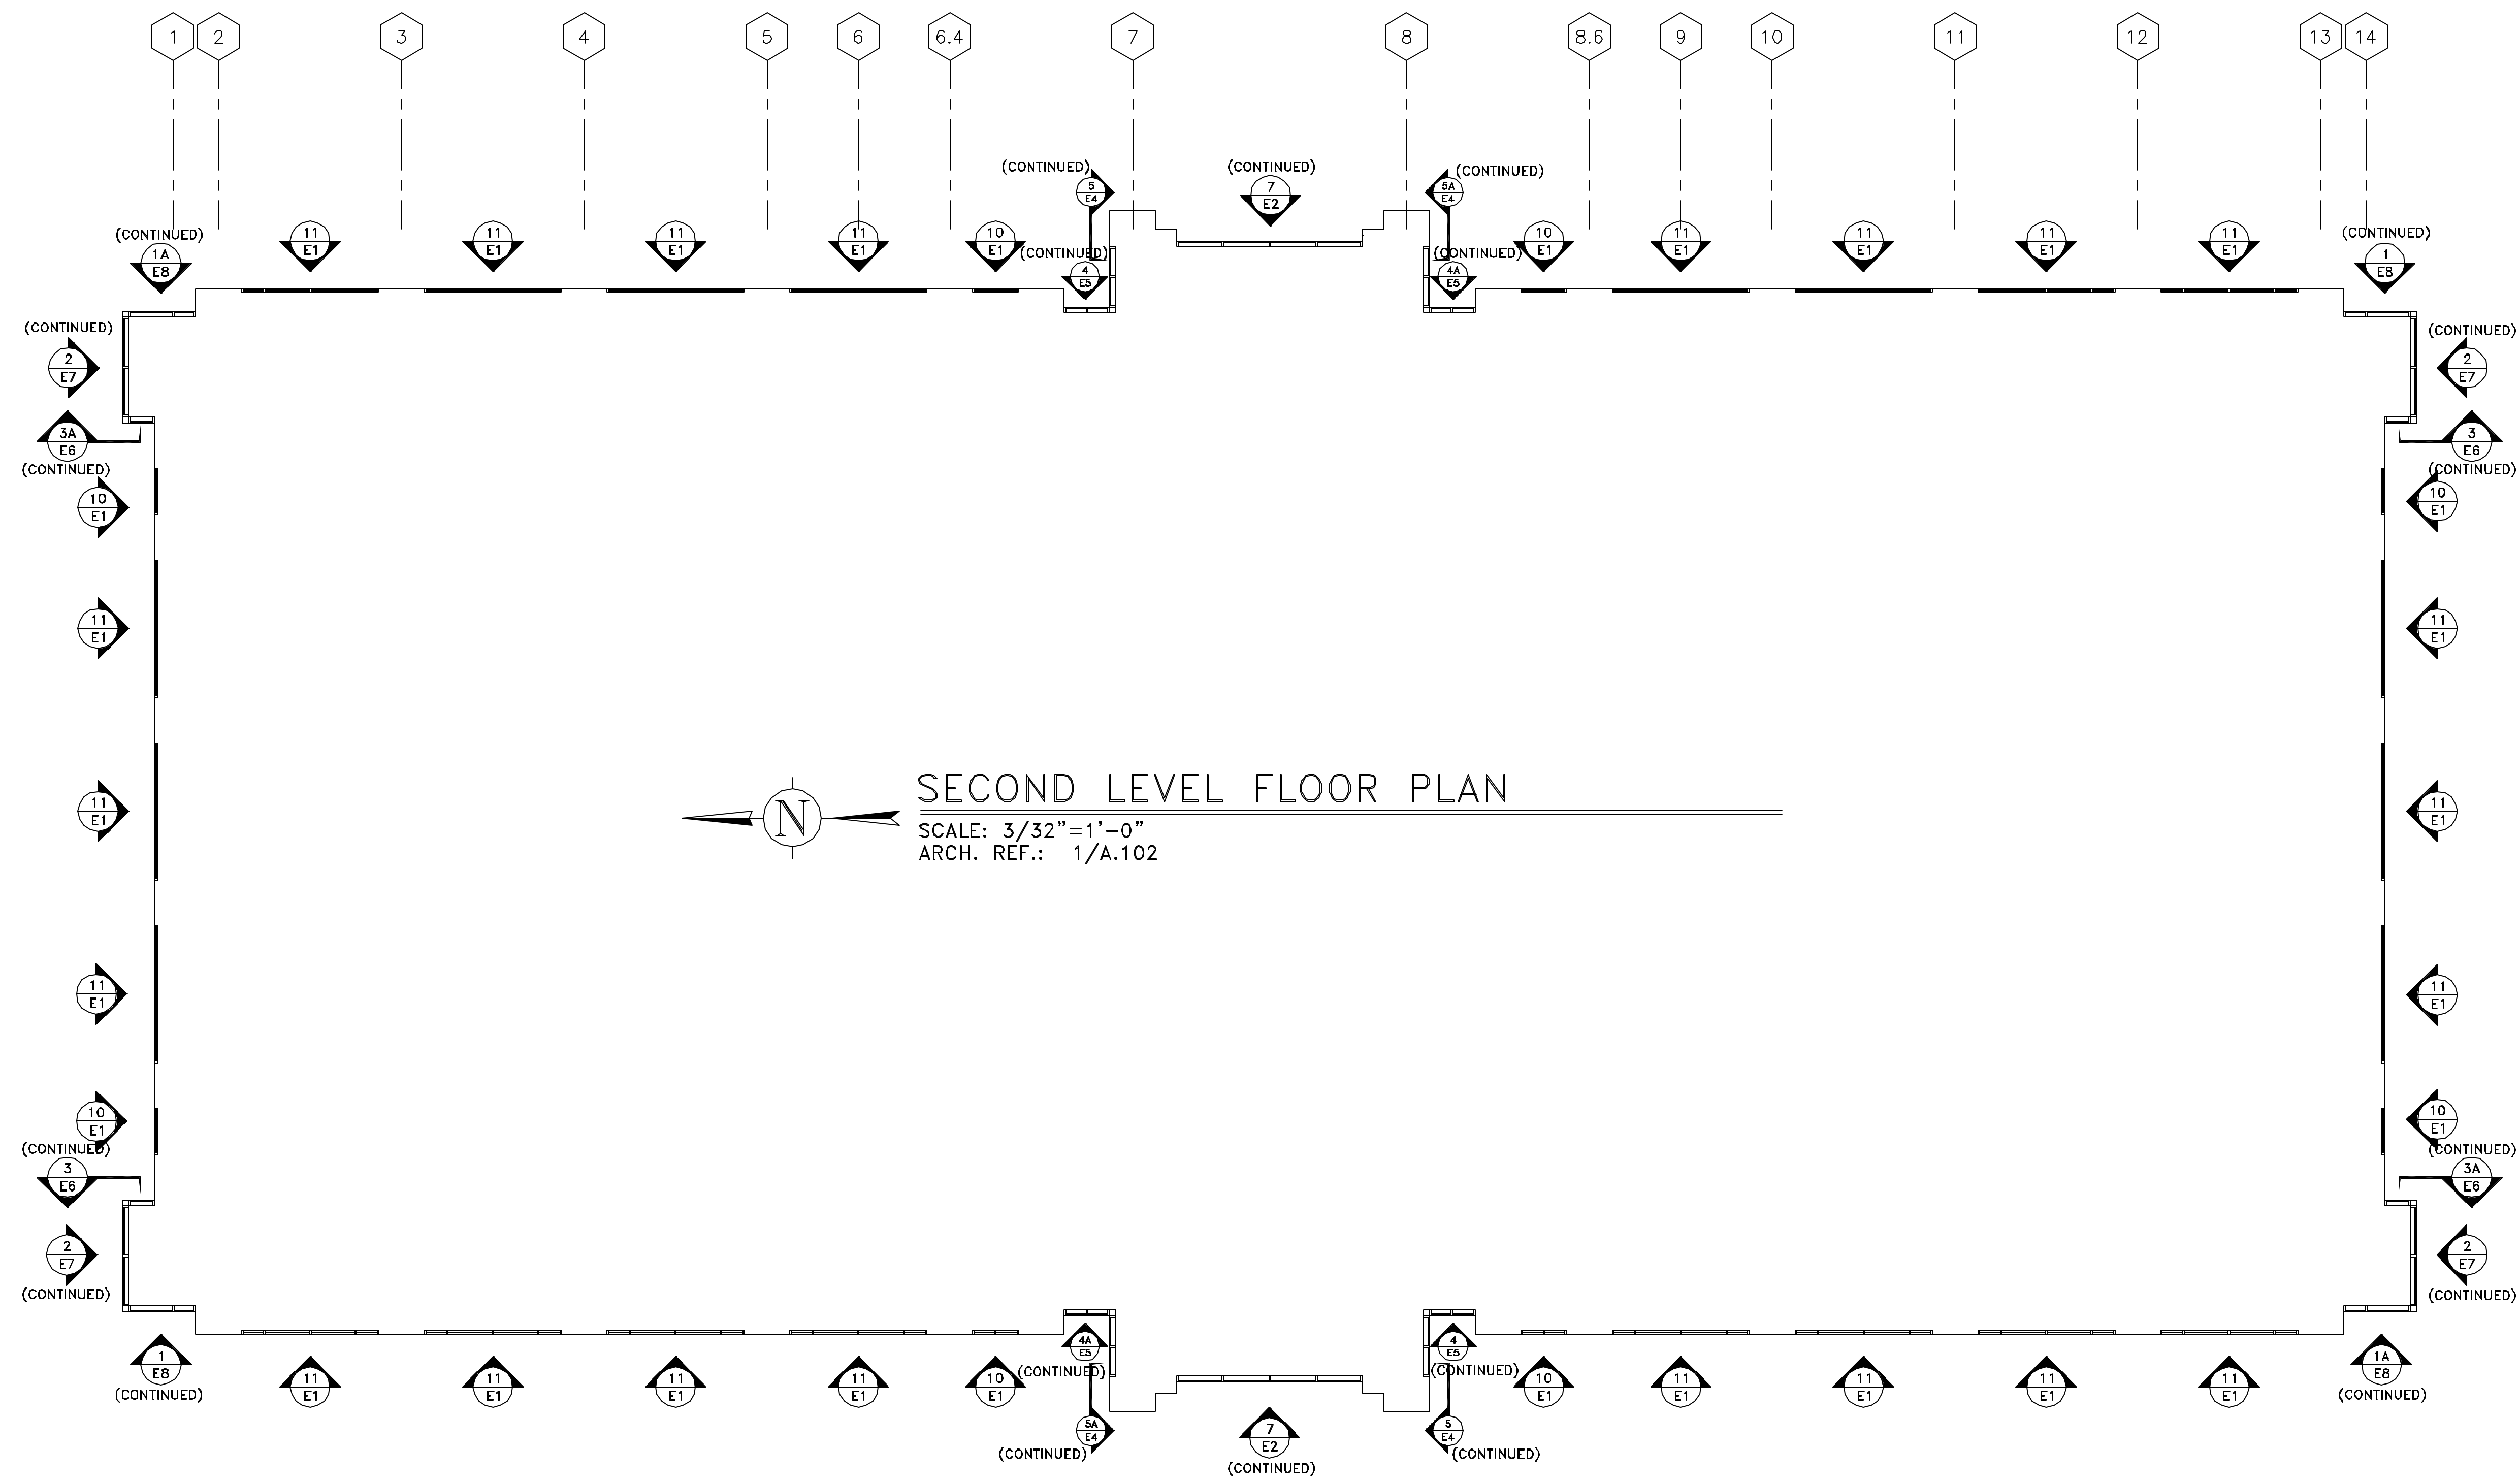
1 2 3 4 5 6 6.4 7 8 8.6 9 10 11 12 13 14

(CONTINUED) 5 E4
(CONTINUED) 7 E2
(CONTINUED) 5A E4

(CONTINUED) 1A E8
11 E1
11 E1
11 E1
11 E1
10 E1
(CONTINUED) 4 E5
(CONTINUED) 4A E5
10 E1
11 E1
11 E1
11 E1
11 E1
(CONTINUED) 1 E8

(CONTINUED) 2 E7
3A E6 (CONTINUED)
10 E1
11 E1
11 E1
11 E1
10 E1
(CONTINUED) 3 E6
2 E7 (CONTINUED)

(CONTINUED) 2 E7
3 E6 (CONTINUED)
10 E1
11 E1
11 E1
11 E1
10 E1
(CONTINUED) 3A E6
2 E7 (CONTINUED)

N

SECOND LEVEL FLOOR PLAN
SCALE: 3/32"=1'-0"
ARCH. REF.: 1/A.102

1 E8 (CONTINUED)
11 E1
11 E1
11 E1
11 E1
10 E1
4A E5 (CONTINUED)
4 E5 (CONTINUED)
10 E1
11 E1
11 E1
11 E1
11 E1
1A E8 (CONTINUED)

5A E4 (CONTINUED)
7 E2 (CONTINUED)
5 E4 (CONTINUED)